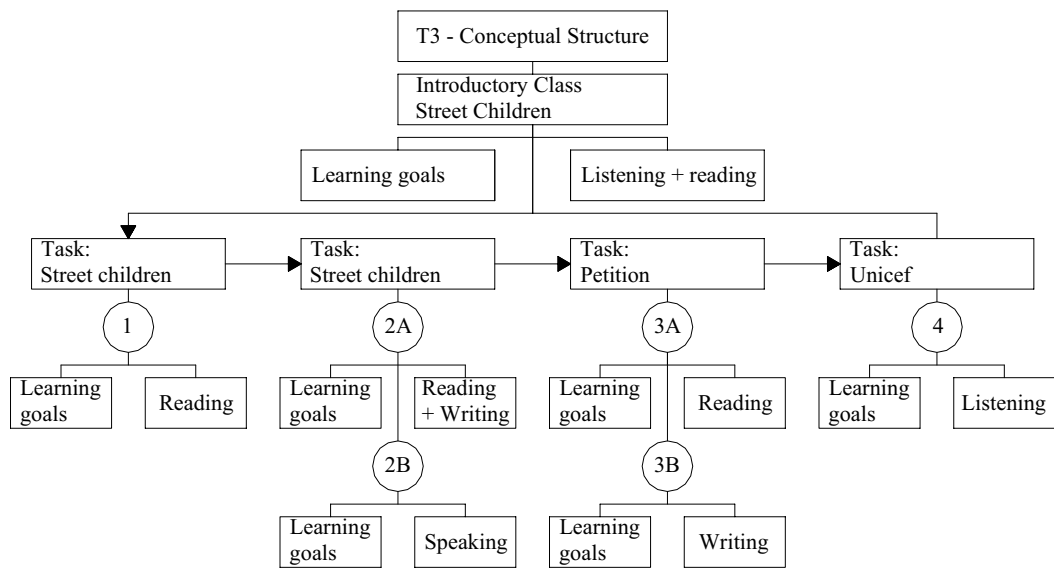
T3 - Conceptual Structure

Introductory Class
Street Children

Learning goals

Listening + reading

Task:
Street children

Task:
Street children

Task:
Petition

Task:
Unicef

1

Learning goals

Reading

2A

Learning goals

Reading + Writing

2B

Learning goals

Speaking

3A

Learning goals

Reading

3B

Learning goals

Writing

4

Learning goals

Listening